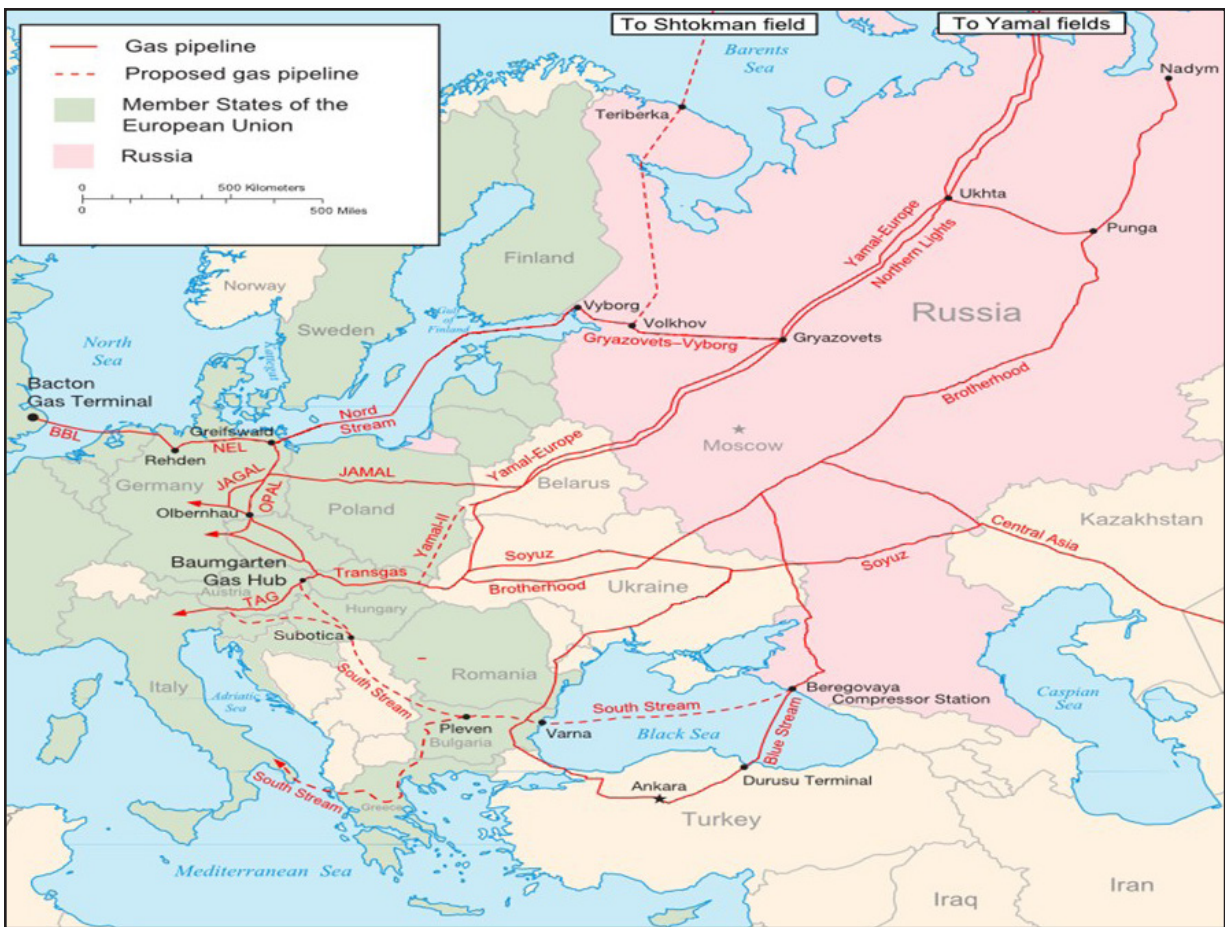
Gas pipeline
Proposed gas pipeline
Member States of the European Union
Russia

0 500 Kilometers
0 500 Miles

To Shtokman field
To Yamal fields

Barents Sea
Teriberka
Nadym
Ukhta
Punga
Finland
Norway
Sweden
Gulf of Finland
Kattegat
Vyborg
Volkhov
Gryazovets–Vyborg
Gryazovets
Yamal-Europe
Northern Lights
Russia
Brotherhood
North Sea
Bacton Gas Terminal
BBL
Nord Stream
Greifswald
Rehden
NEL
JAGAL
OPAL
Germany
JAMAL
Yamal-Europe
Belarus
Moscow
Poland
Olbernhau
Yamal-II
Kazakhstan
Central Asia
Soyuz
Baumgarten Gas Hub
Austria
Transgas
Brotherhood
Ukraine
Soyuz
TAG
Hungary
Subotica
Romania
Italy
Adriatic Sea
South Stream
Pleven
Bulgaria
South Stream
Varna
Beregovaya Compressor Station
Black Sea
Blue Stream
Caspian Sea
South Stream
Greece
Ankara
Durusu Terminal
Turkey
Mediterranean Sea
Iraq
Iran